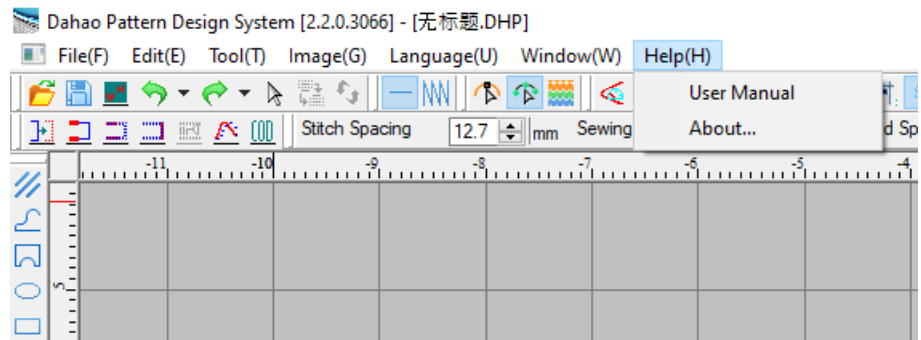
Dahao Pattern Design System [2.2.0.3066] - [无标题.DHP]

File(F) Edit(E) Tool(T) Image(G) Language(U) Window(W) Help(H)

User Manual
About...

Stitch Spacing 12.7 mm Sewing d Sp

-11 -10 -9 -8 -7 -6 -5 -4

5